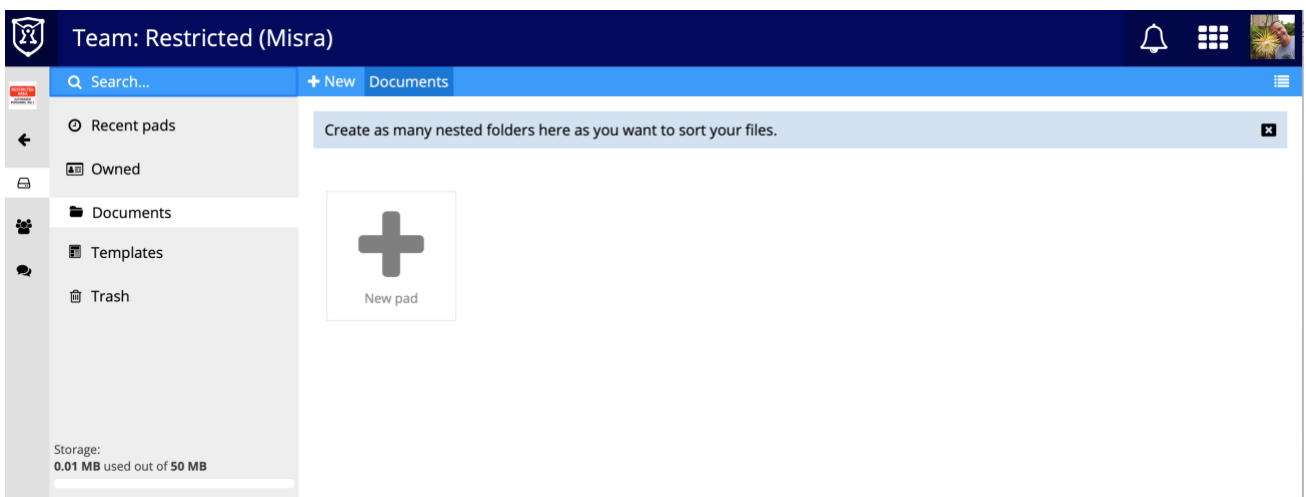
Team: Restricted (Misra)

Search...

+ New Documents

Recent pads

Owned

Documents

Templates

Trash

Create as many nested folders here as you want to sort your files.

New pad

Storage:
0.01 MB used out of 50 MB